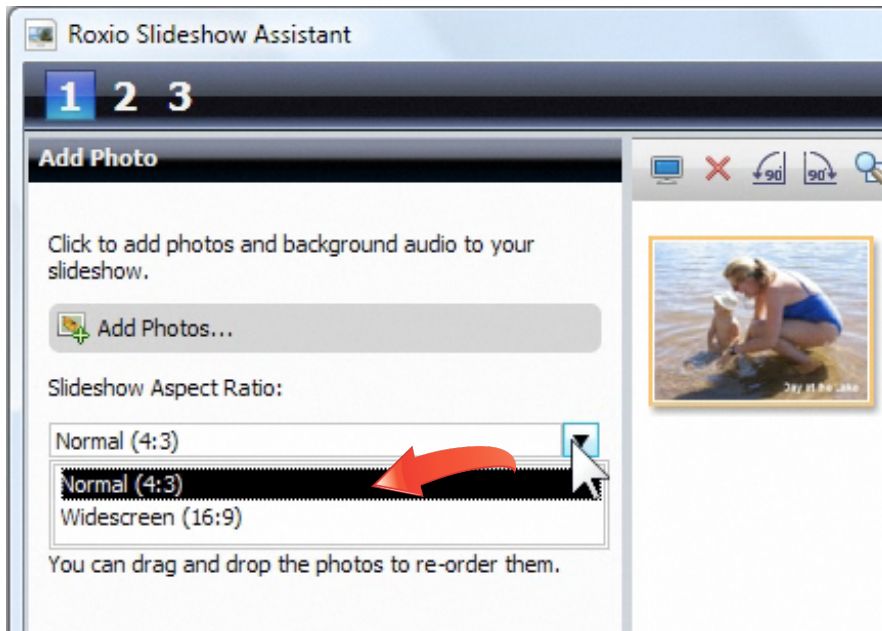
Roxio Slideshow Assistant

1 2 3

Add Photo

Click to add photos and background audio to your slideshow.

Add Photos...

Slideshow Aspect Ratio:

Normal (4:3)

Normal (4:3)
Widescreen (16:9)

You can drag and drop the photos to re-order them.

90 90

Day at the Lake